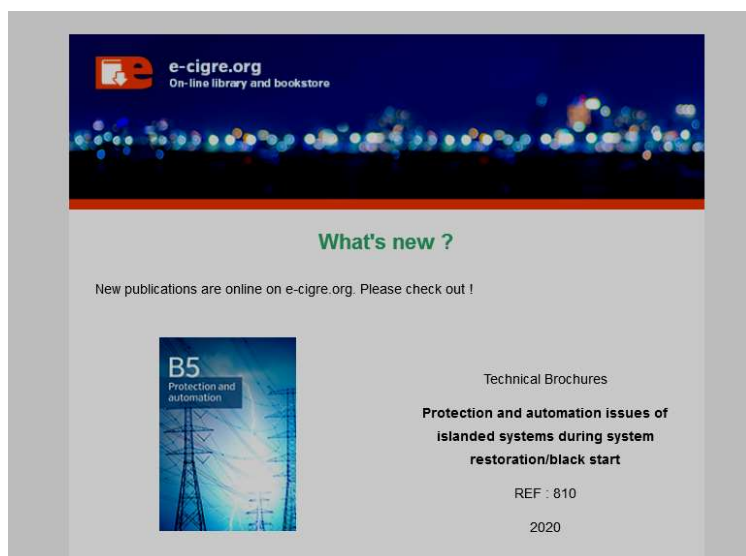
e-cigre.org
On-line library and bookstore

What's new ?

New publications are online on e-cigre.org. Please check out !

B5
Protection and automation

Technical Brochures

Protection and automation issues of islanded systems during system restoration/black start

REF : 810

2020